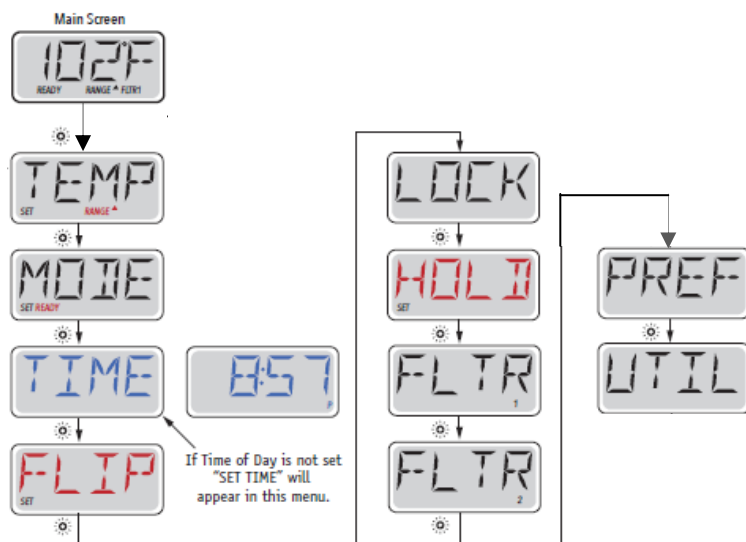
Main Screen

102F
READY RANGE ▲ FLTR1

TEMP
SET RANGE ▲

MODE
SET READY

TIME

8:57
P

If Time of Day is not set "SET TIME" will appear in this menu.

FLIP
SET

LOCK

HOLD
SET

FLTR
1

FLTR
2

PREF

UTIL